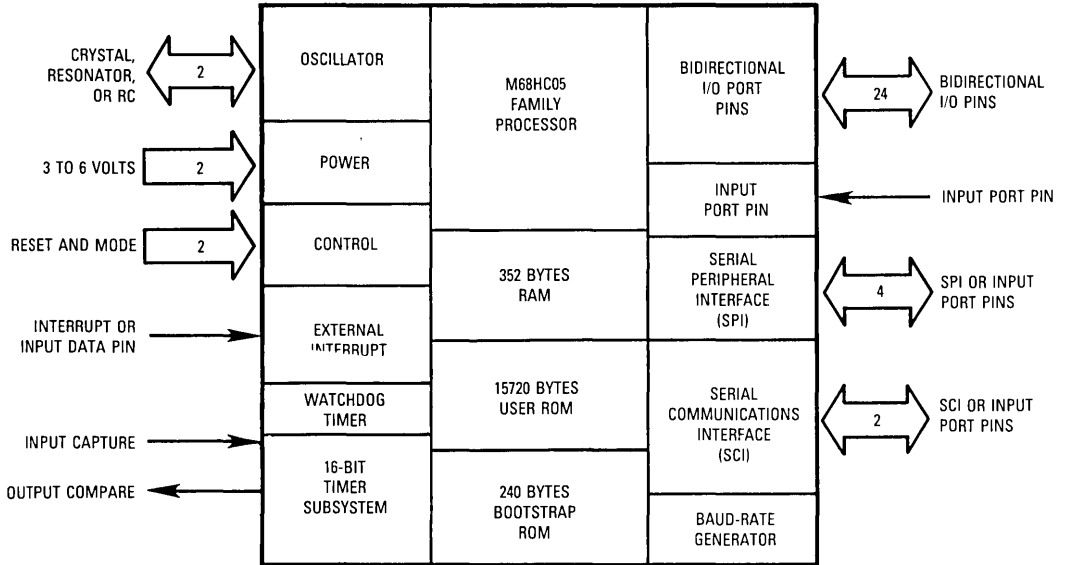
CRYSTAL, RESONATOR, OR RC

2

OSCILLATOR

M68HC05 FAMILY PROCESSOR

BIDIRECTIONAL I/O PORT PINS

24

BIDIRECTIONAL I/O PINS

3 TO 6 VOLTS

2

POWER

INPUT PORT PIN

INPUT PORT PIN

RESET AND MODE

2

CONTROL

352 BYTES RAM

SERIAL PERIPHERAL INTERFACE (SPI)

4

SPI OR INPUT PORT PINS

INTERRUPT OR INPUT DATA PIN

EXTERNAL INTERRUPT

WATCHDOG TIMER

15720 BYTES USER ROM

SERIAL COMMUNICATIONS INTERFACE (SCI)

2

SCI OR INPUT PORT PINS

INPUT CAPTURE

OUTPUT COMPARE

16-BIT TIMER SUBSYSTEM

240 BYTES BOOTSTRAP ROM

BAUD-RATE GENERATOR